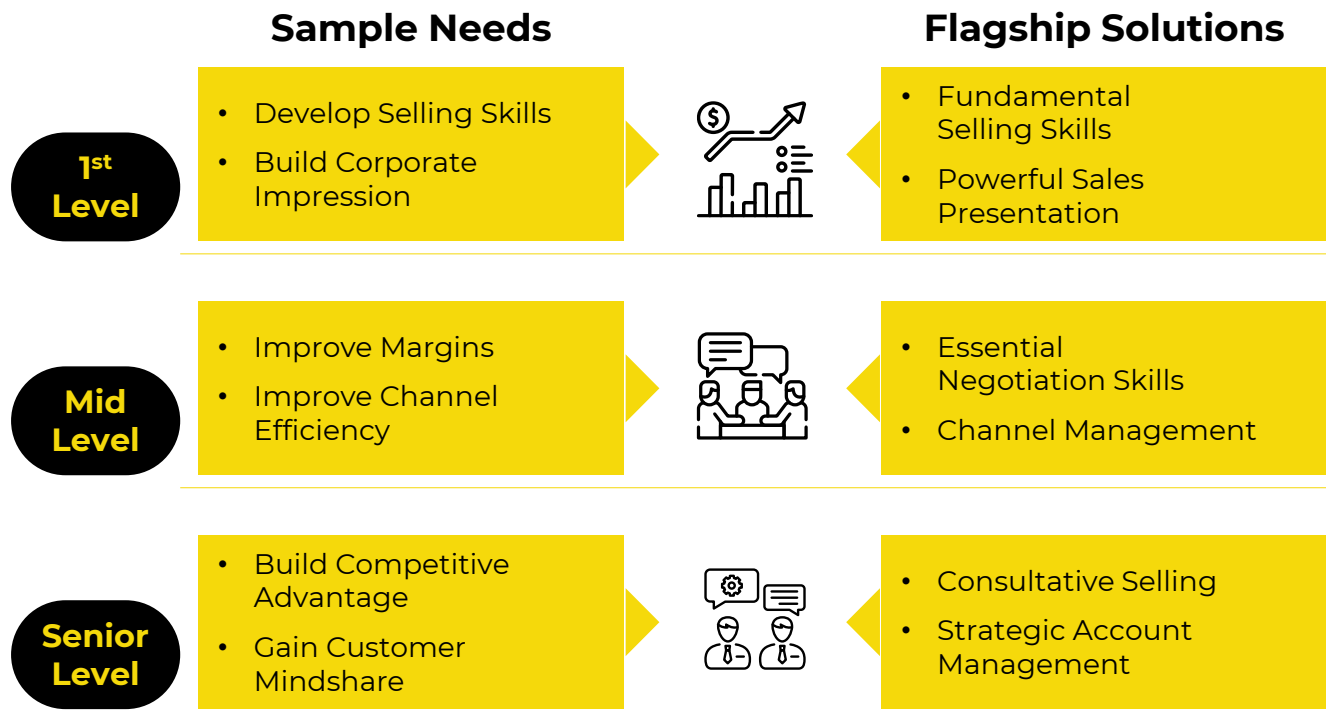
Sample Needs

Flagship Solutions

1$^{st}$ Level

- Develop Selling Skills
- Build Corporate Impression

- Fundamental Selling Skills
- Powerful Sales Presentation

Mid Level

- Improve Margins
- Improve Channel Efficiency

- Essential Negotiation Skills
- Channel Management

Senior Level

- Build Competitive Advantage
- Gain Customer Mindshare

- Consultative Selling
- Strategic Account Management